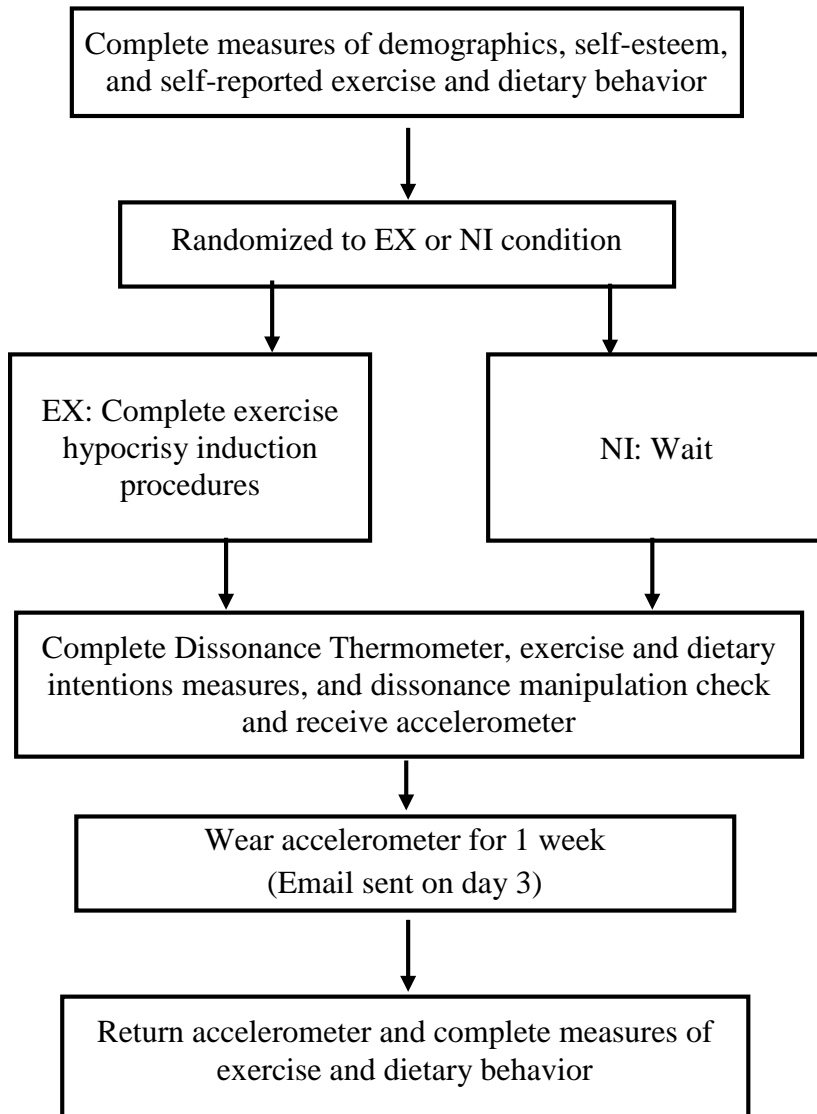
Complete measures of demographics, self-esteem, and self-reported exercise and dietary behavior

Randomized to EX or NI condition

EX: Complete exercise hypocrisy induction procedures

NI: Wait

Complete Dissonance Thermometer, exercise and dietary intentions measures, and dissonance manipulation check and receive accelerometer

Wear accelerometer for 1 week
(Email sent on day 3)

Return accelerometer and complete measures of exercise and dietary behavior